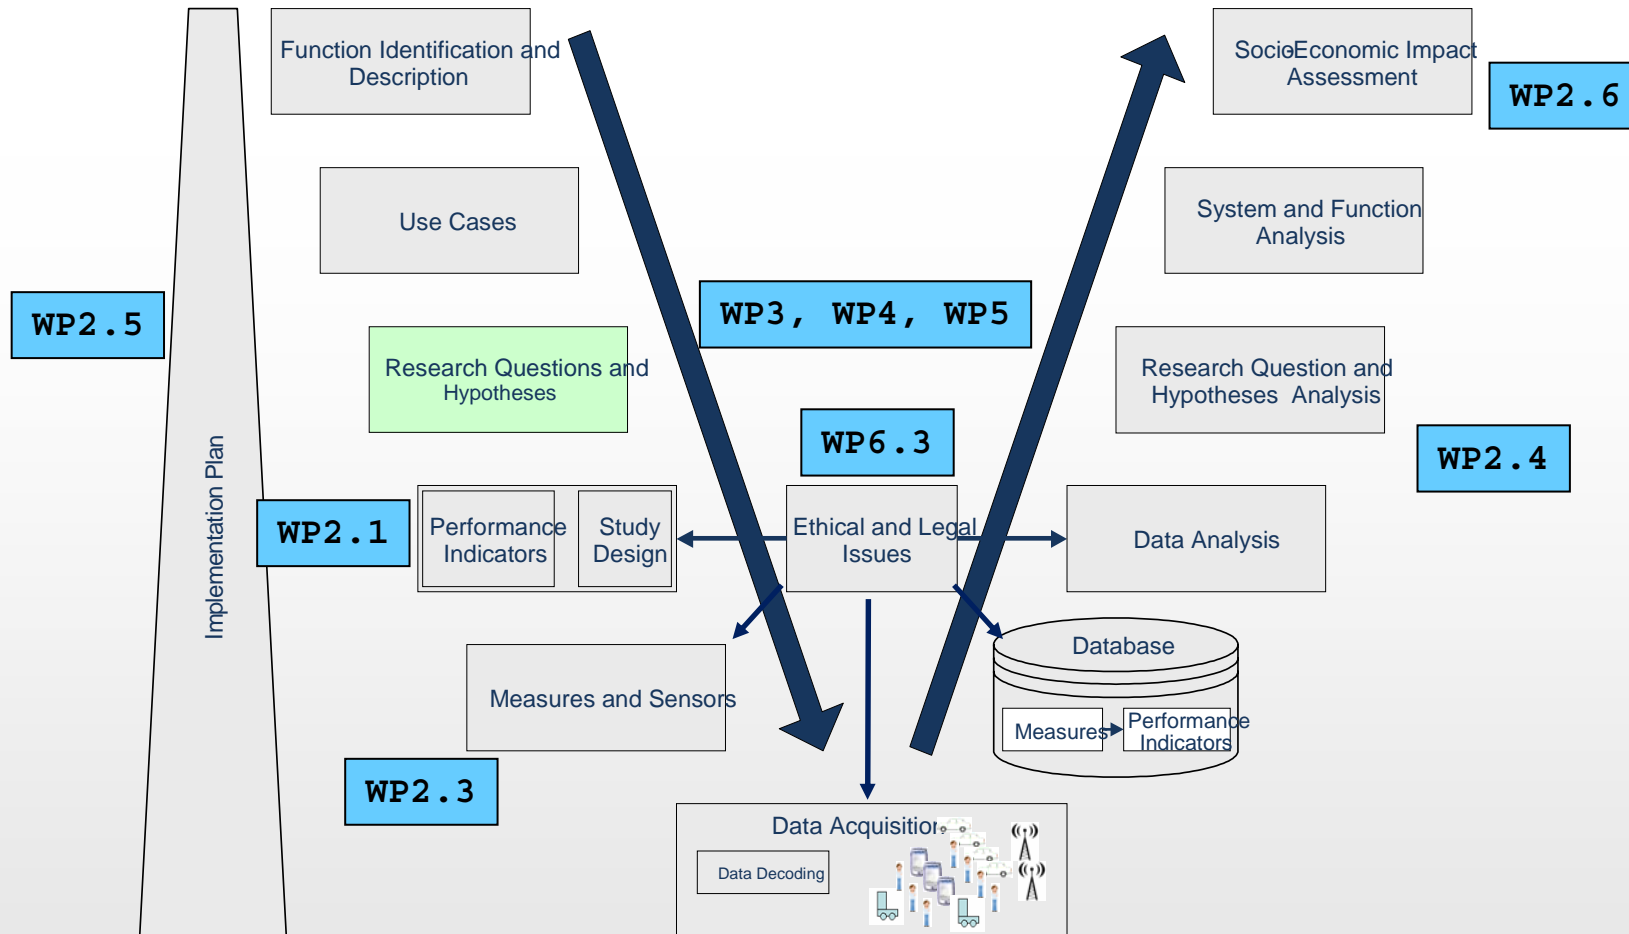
Function Identification and Description

SocioEconomic Impact Assessment

WP2.6

Use Cases

System and Function Analysis

WP2.5

WP3, WP4, WP5

Research Questions and Hypotheses

Research Question and Hypotheses Analysis

WP6.3

WP2.4

Implementation Plan

WP2.1

Performance Indicators

Study Design

Ethical and Legal Issues

Data Analysis

Database

Measures and Sensors

Measures

Performance Indicators

WP2.3

Data Acquisition

Data Decoding